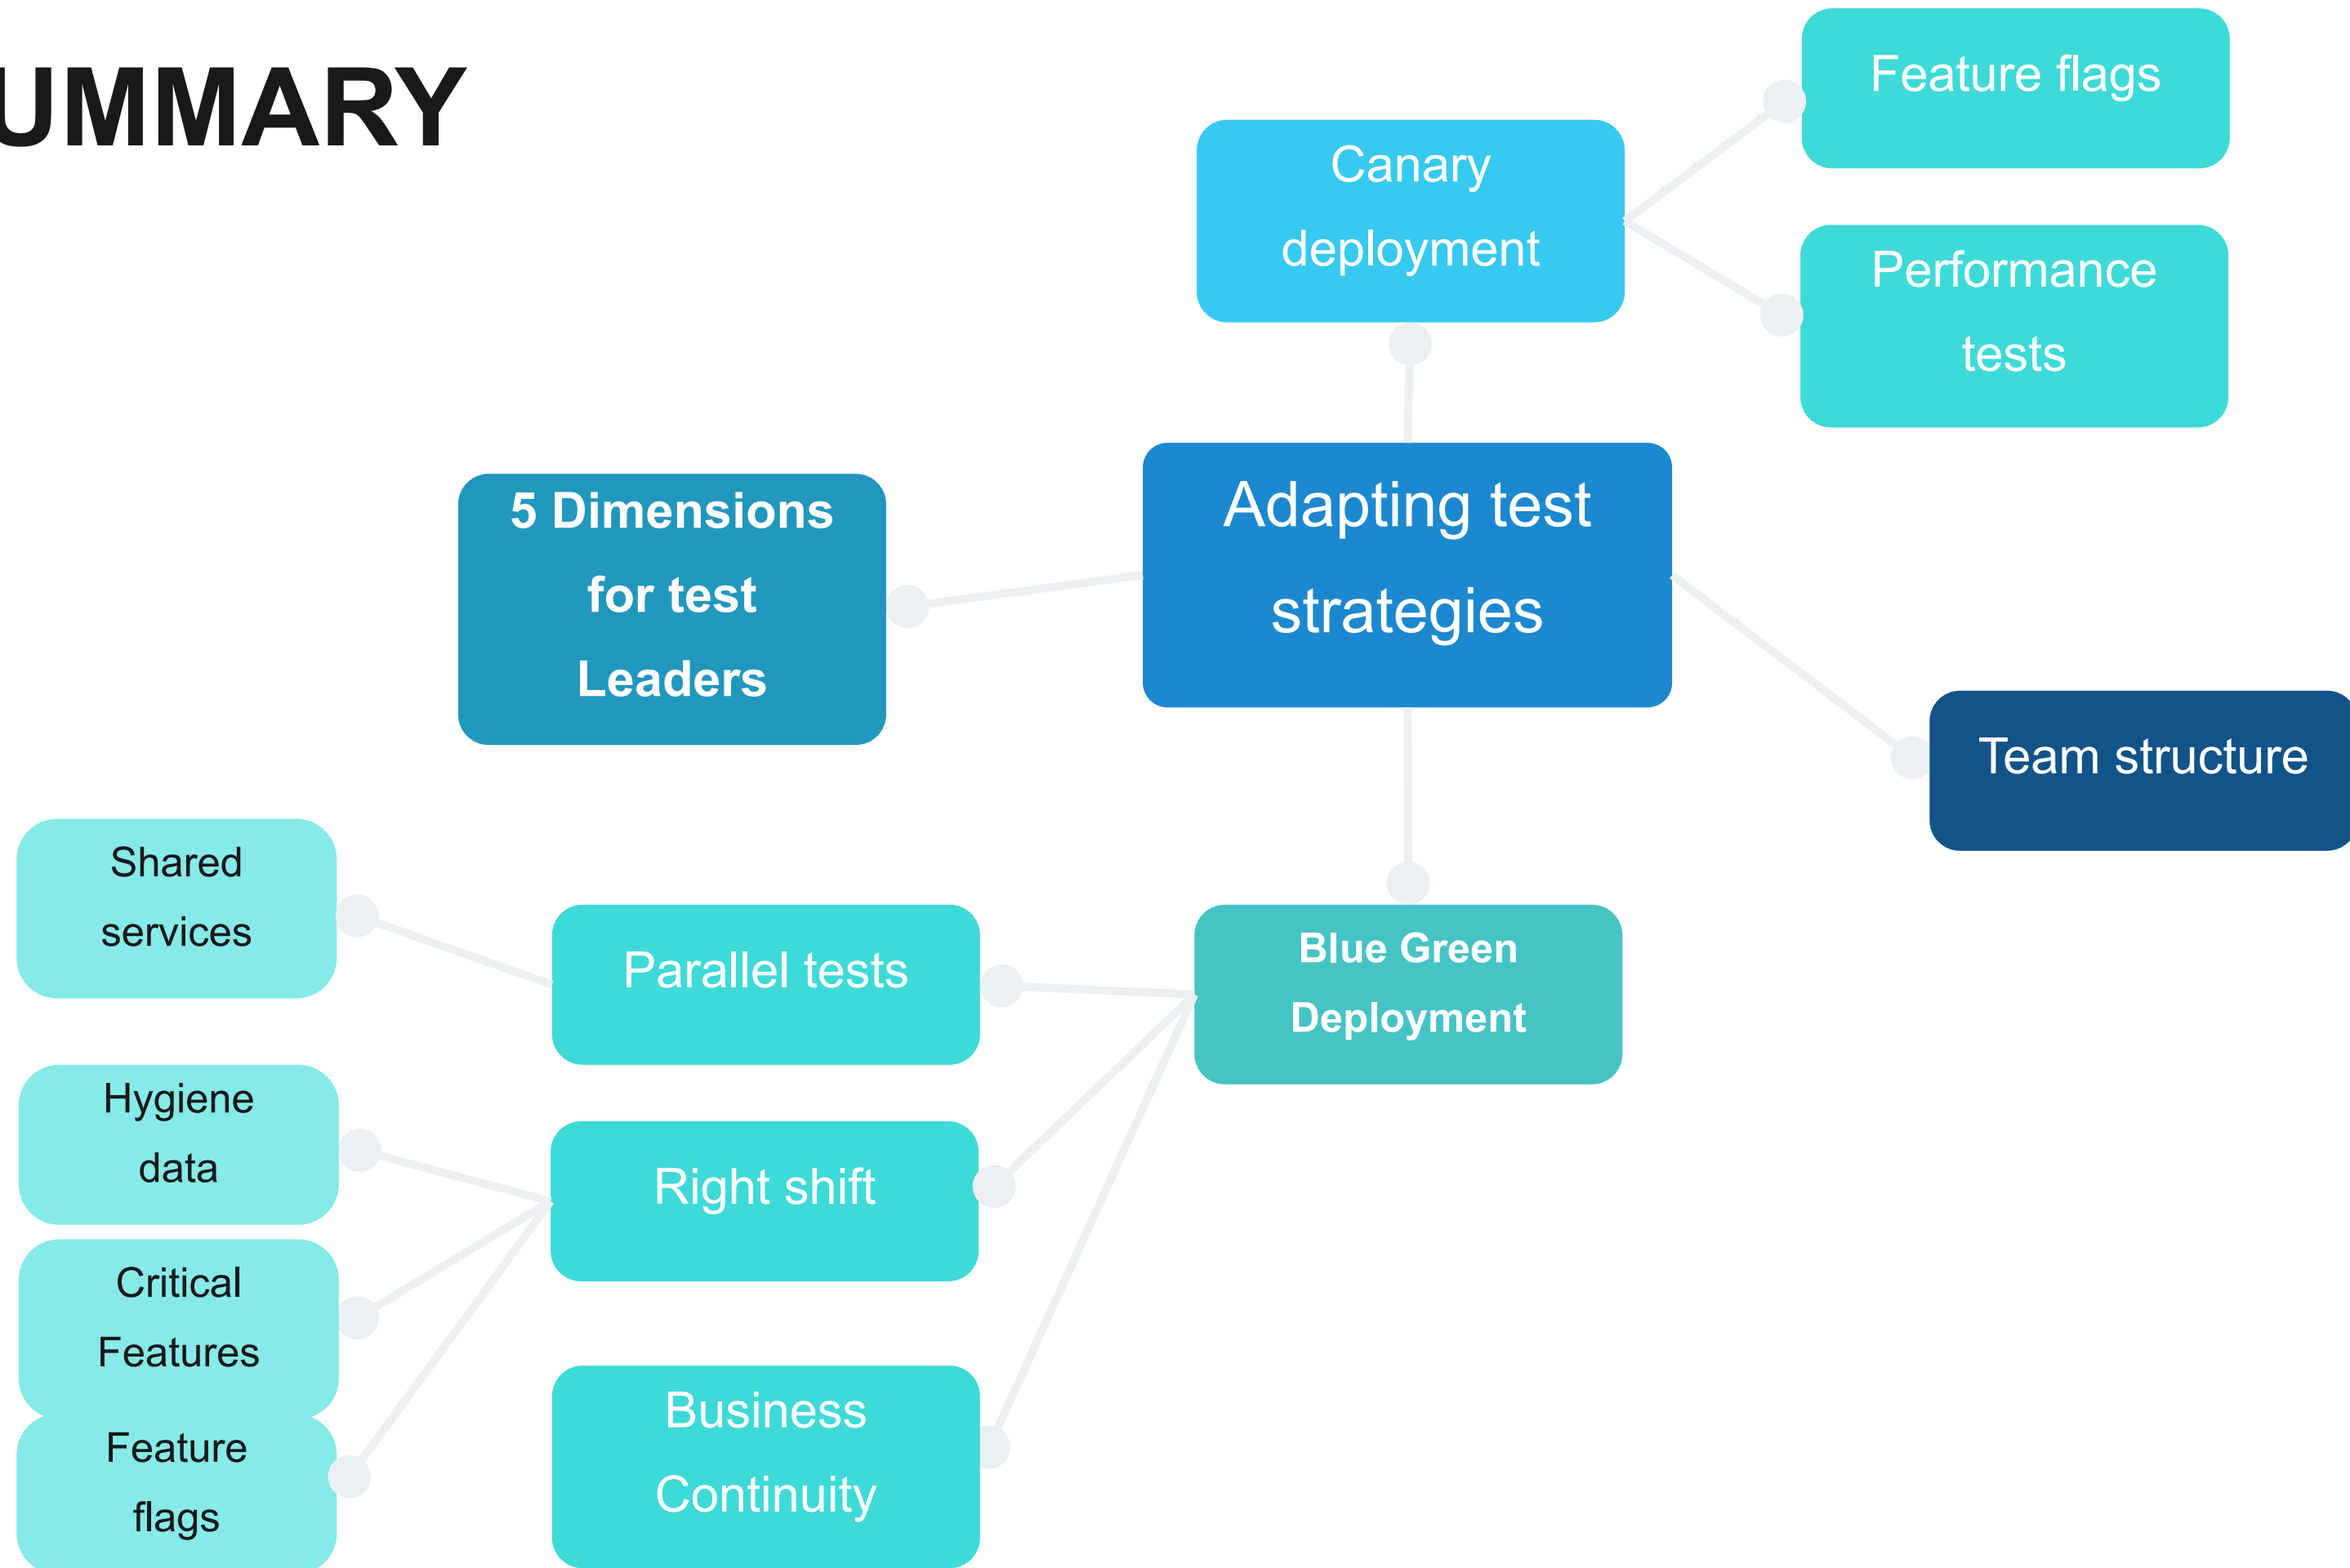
UMMARY

Feature flags

Canary deployment

Performance tests

5 Dimensions for test Leaders

Adapting test strategies

Team structure

Shared services

Parallel tests

Blue Green Deployment

Hygiene data

Right shift

Critical Features

Feature flags

Business Continuity